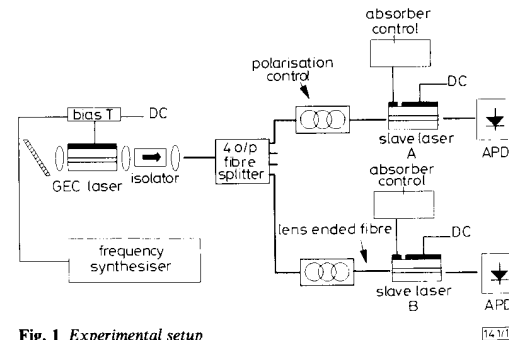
bias T
DC
GEC laser
isolator
frequency synthesiser
4 o/p fibre splitter
polarisation control
absorber control
DC
slave laser A
APD
absorber control
lens ended fibre
DC
slave laser B
APD

Fig. 1 Experimental setup

141/1